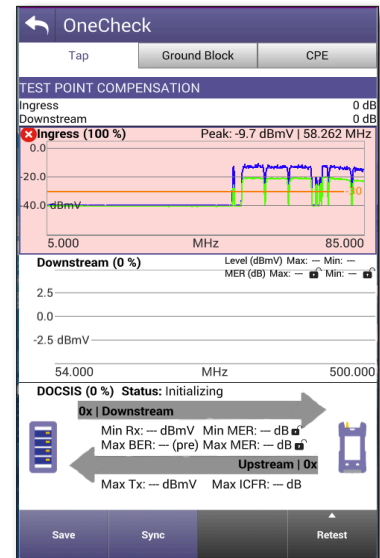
OneCheck

Tap | Ground Block | CPE

TEST POINT COMPENSATION

Ingress 0 dB
Downstream 0 dB

Ingress (100 %) Peak: -9.7 dBmV | 58.262 MHz

0.0
-20.0
-40.0 dBmV
-30

5.000 MHz 85.000

Downstream (0 %) Level (dBmV) Max: — Min: —
MER (dB) Max: — Min: —

2.5
0.0
-2.5 dBmV

54.000 MHz 500.000

DOCSIS (0 %) Status: Initializing

0x | Downstream

Min Rx: --- dBmV Min MER: --- dB
Max BER: --- (pre) Max MER: --- dB

Upstream | 0x

Max Tx: --- dBmV Max ICFR: --- dB

Save | Sync | Retest